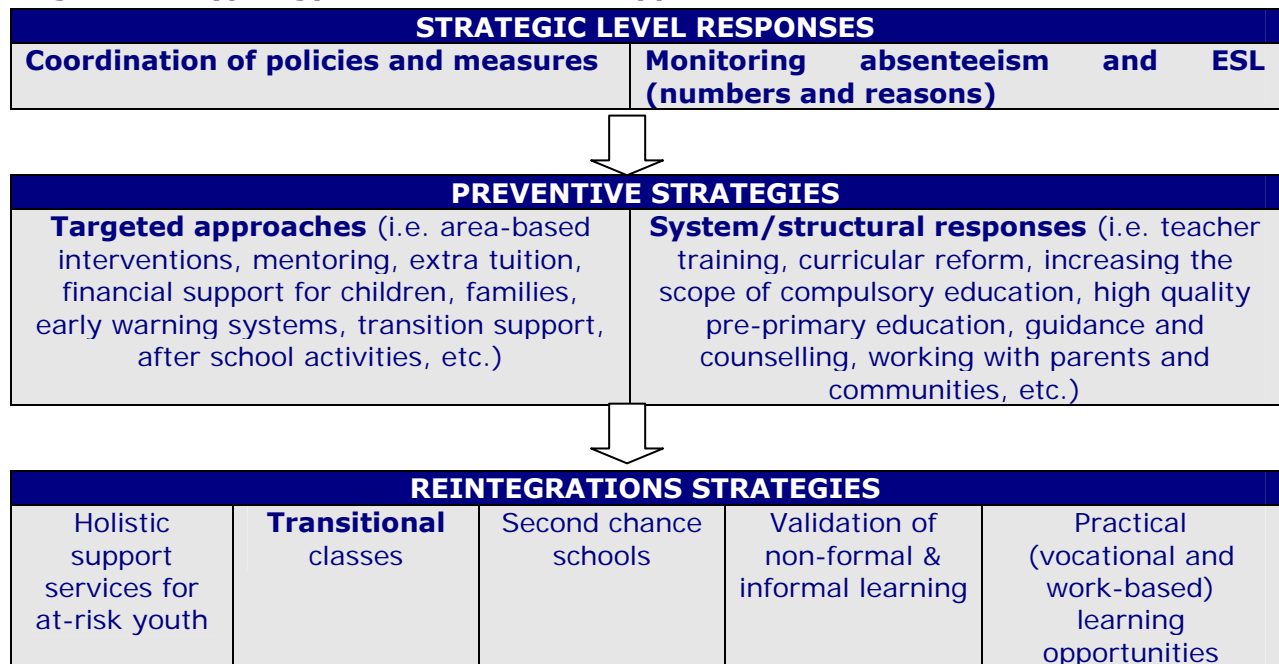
| STRATEGIC LEVEL RESPONSES | |
|---|---|
| Coordination of policies and measures | Monitoring absenteeism and ESL (numbers and reasons) |

| PREVENTIVE STRATEGIES | |
|---|---|
| **Targeted approaches** (i.e. area-based interventions, mentoring, extra tuition, financial support for children, families, early warning systems, transition support, after school activities, etc.) | **System/structural responses** (i.e. teacher training, curricular reform, increasing the scope of compulsory education, high quality pre-primary education, guidance and counselling, working with parents and communities, etc.) |

| REINTEGRATIONS STRATEGIES | | | | |
|---|---|---|---|---|
| Holistic support services for at-risk youth | **Transitional** classes | Second chance schools | Validation of non-formal & informal learning | Practical (vocational and work-based) learning opportunities |